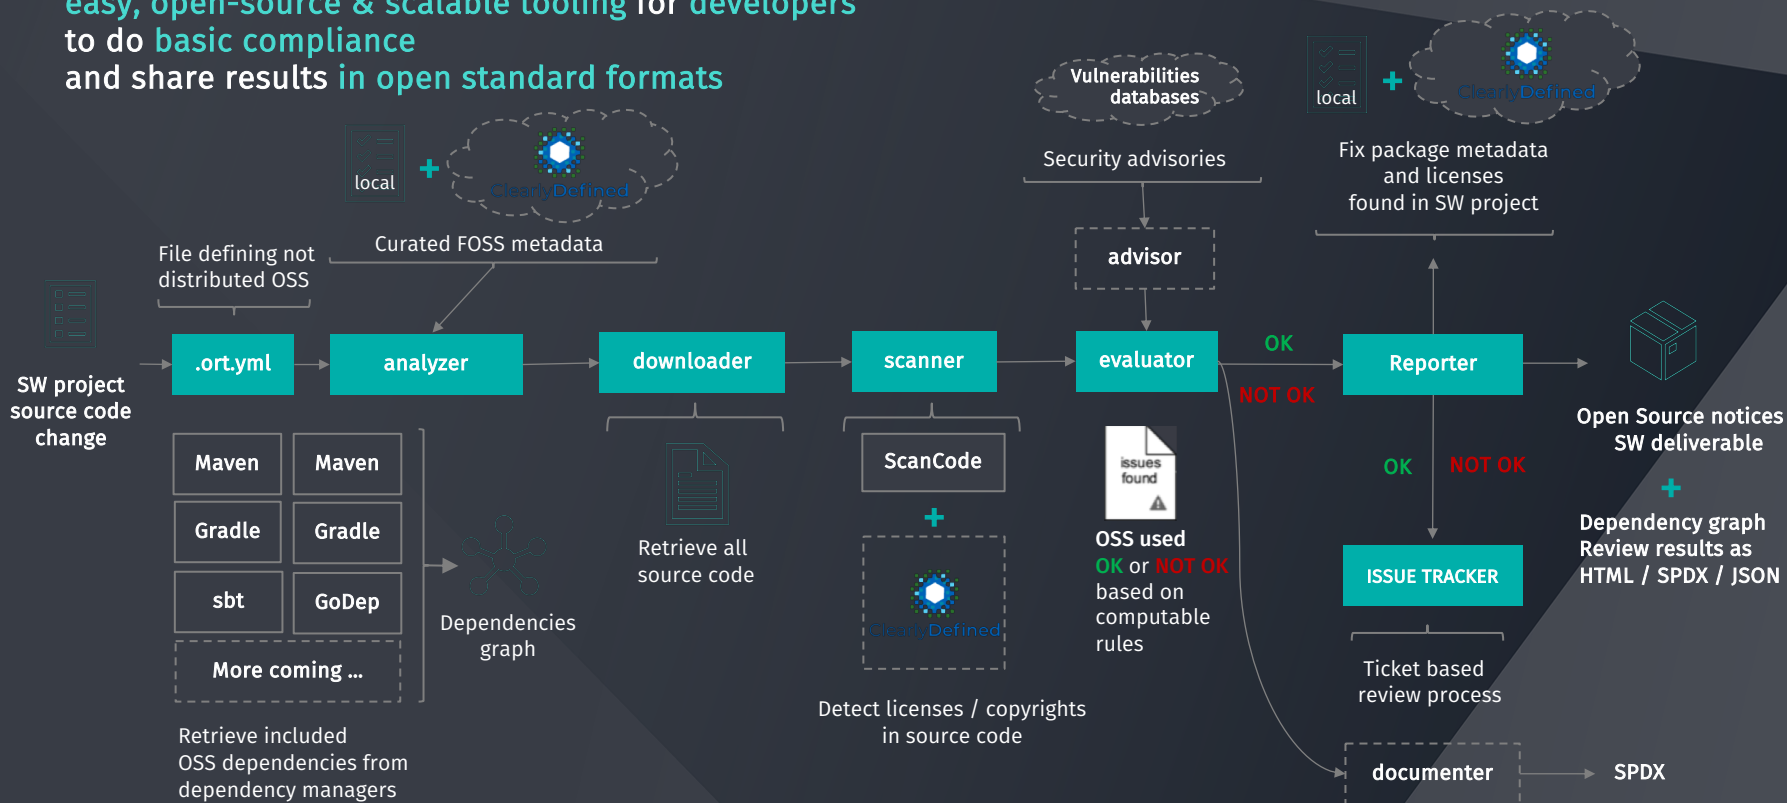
easy, open-source & scalable tooling for developers
to do basic compliance
and share results in open standard formats

local + ClearlyDefined

Curated FOSS metadata

File defining not distributed OSS

Vulnerabilities databases

Security advisories

local + ClearlyDefined

Fix package metadata and licenses found in SW project

advisor

SW project source code change

.ort.yml

analyzer

downloader

scanner

evaluator

OK

NOT OK

Reporter

Open Source notices SW deliverable

+

Dependency graph Review results as HTML / SPDX / JSON

| Maven | Maven |
|---|---|
| Gradle | Gradle |
| sbt | GoDep |
| More coming ... | |

Dependencies graph

Retrieve included OSS dependencies from dependency managers

Retrieve all source code

ScanCode

+

ClearlyDefined

Detect licenses / copyrights in source code

issues found

OSS used OK or NOT OK based on computable rules

OK

NOT OK

ISSUE TRACKER

Ticket based review process

documenter

SPDX